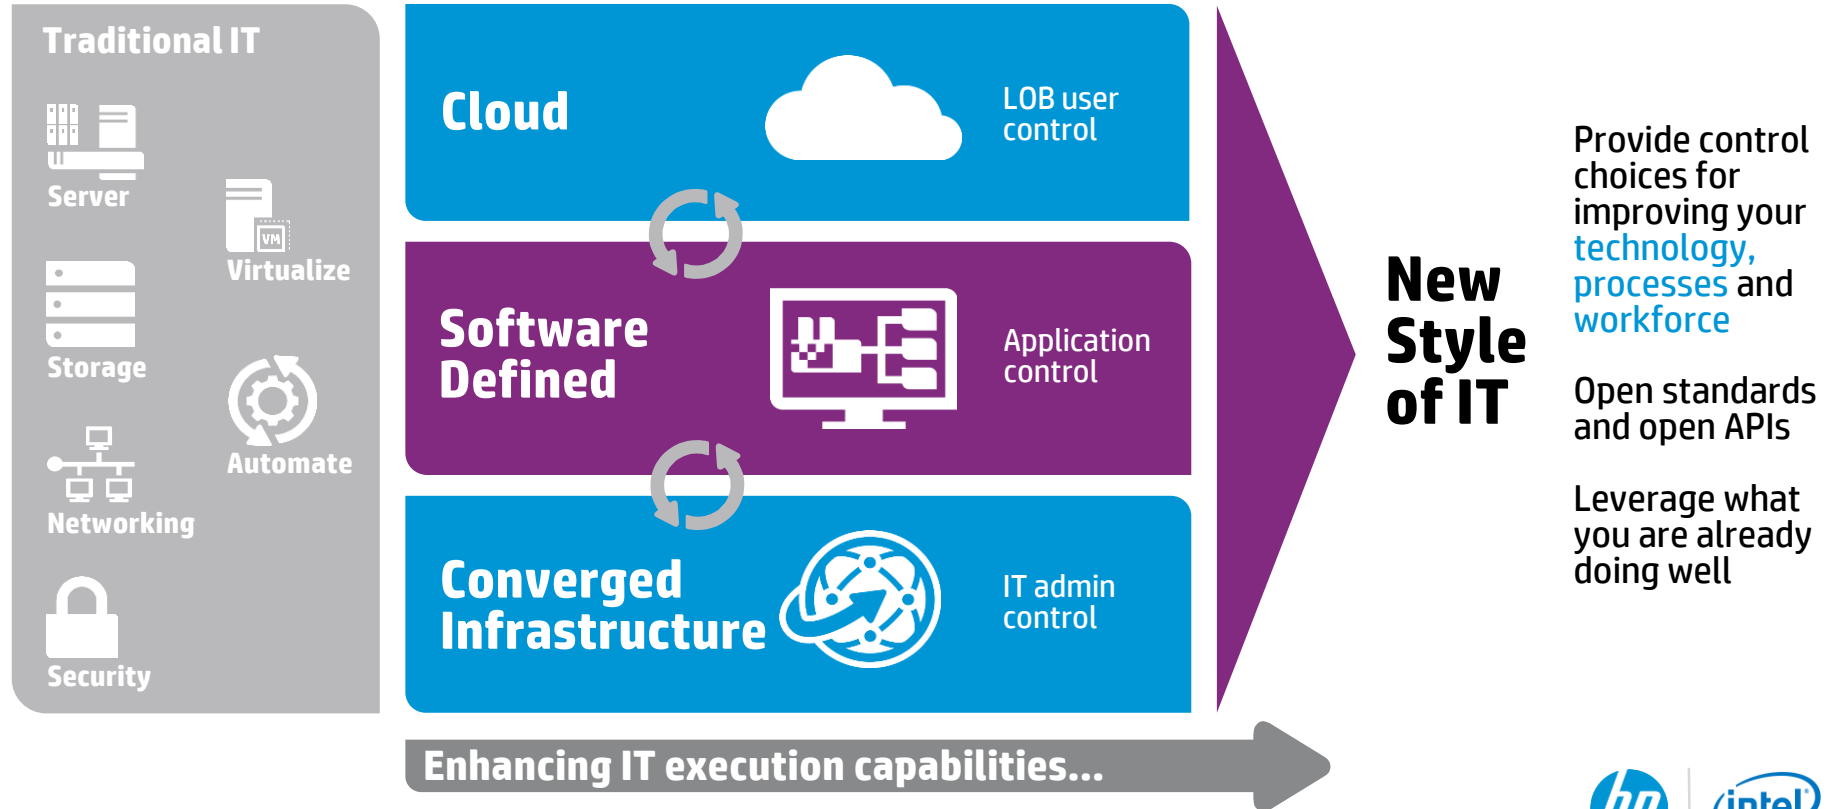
Traditional IT

Server

Virtualize

VM

Storage

Automate

Networking

Security

Cloud

LOB user control

Software Defined

Application control

Converged Infrastructure

IT admin control

New Style of IT

Provide control choices for improving your technology, processes and workforce

Open standards and open APIs

Leverage what you are already doing well

Enhancing IT execution capabilities...

hp

intel